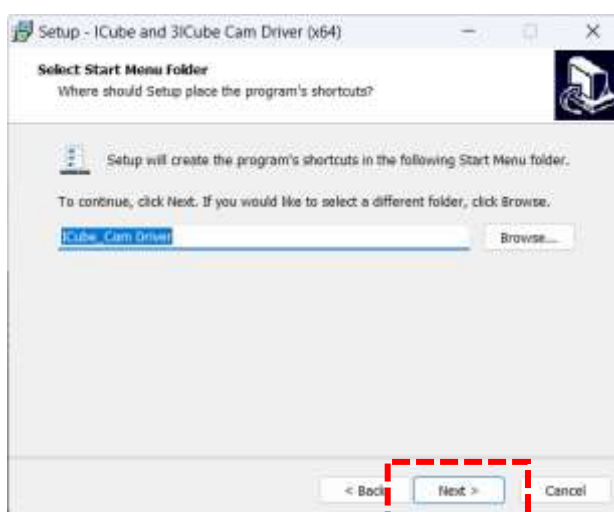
Setup - ICube and 3ICube Cam Driver (x64)

Select Start Menu Folder
Where should Setup place the program's shortcuts?

Setup will create the program's shortcuts in the following Start Menu folder.

To continue, click Next. If you would like to select a different folder, click Browse.

ICube_Cam Driver

Browse...

< Back

Next >

Cancel